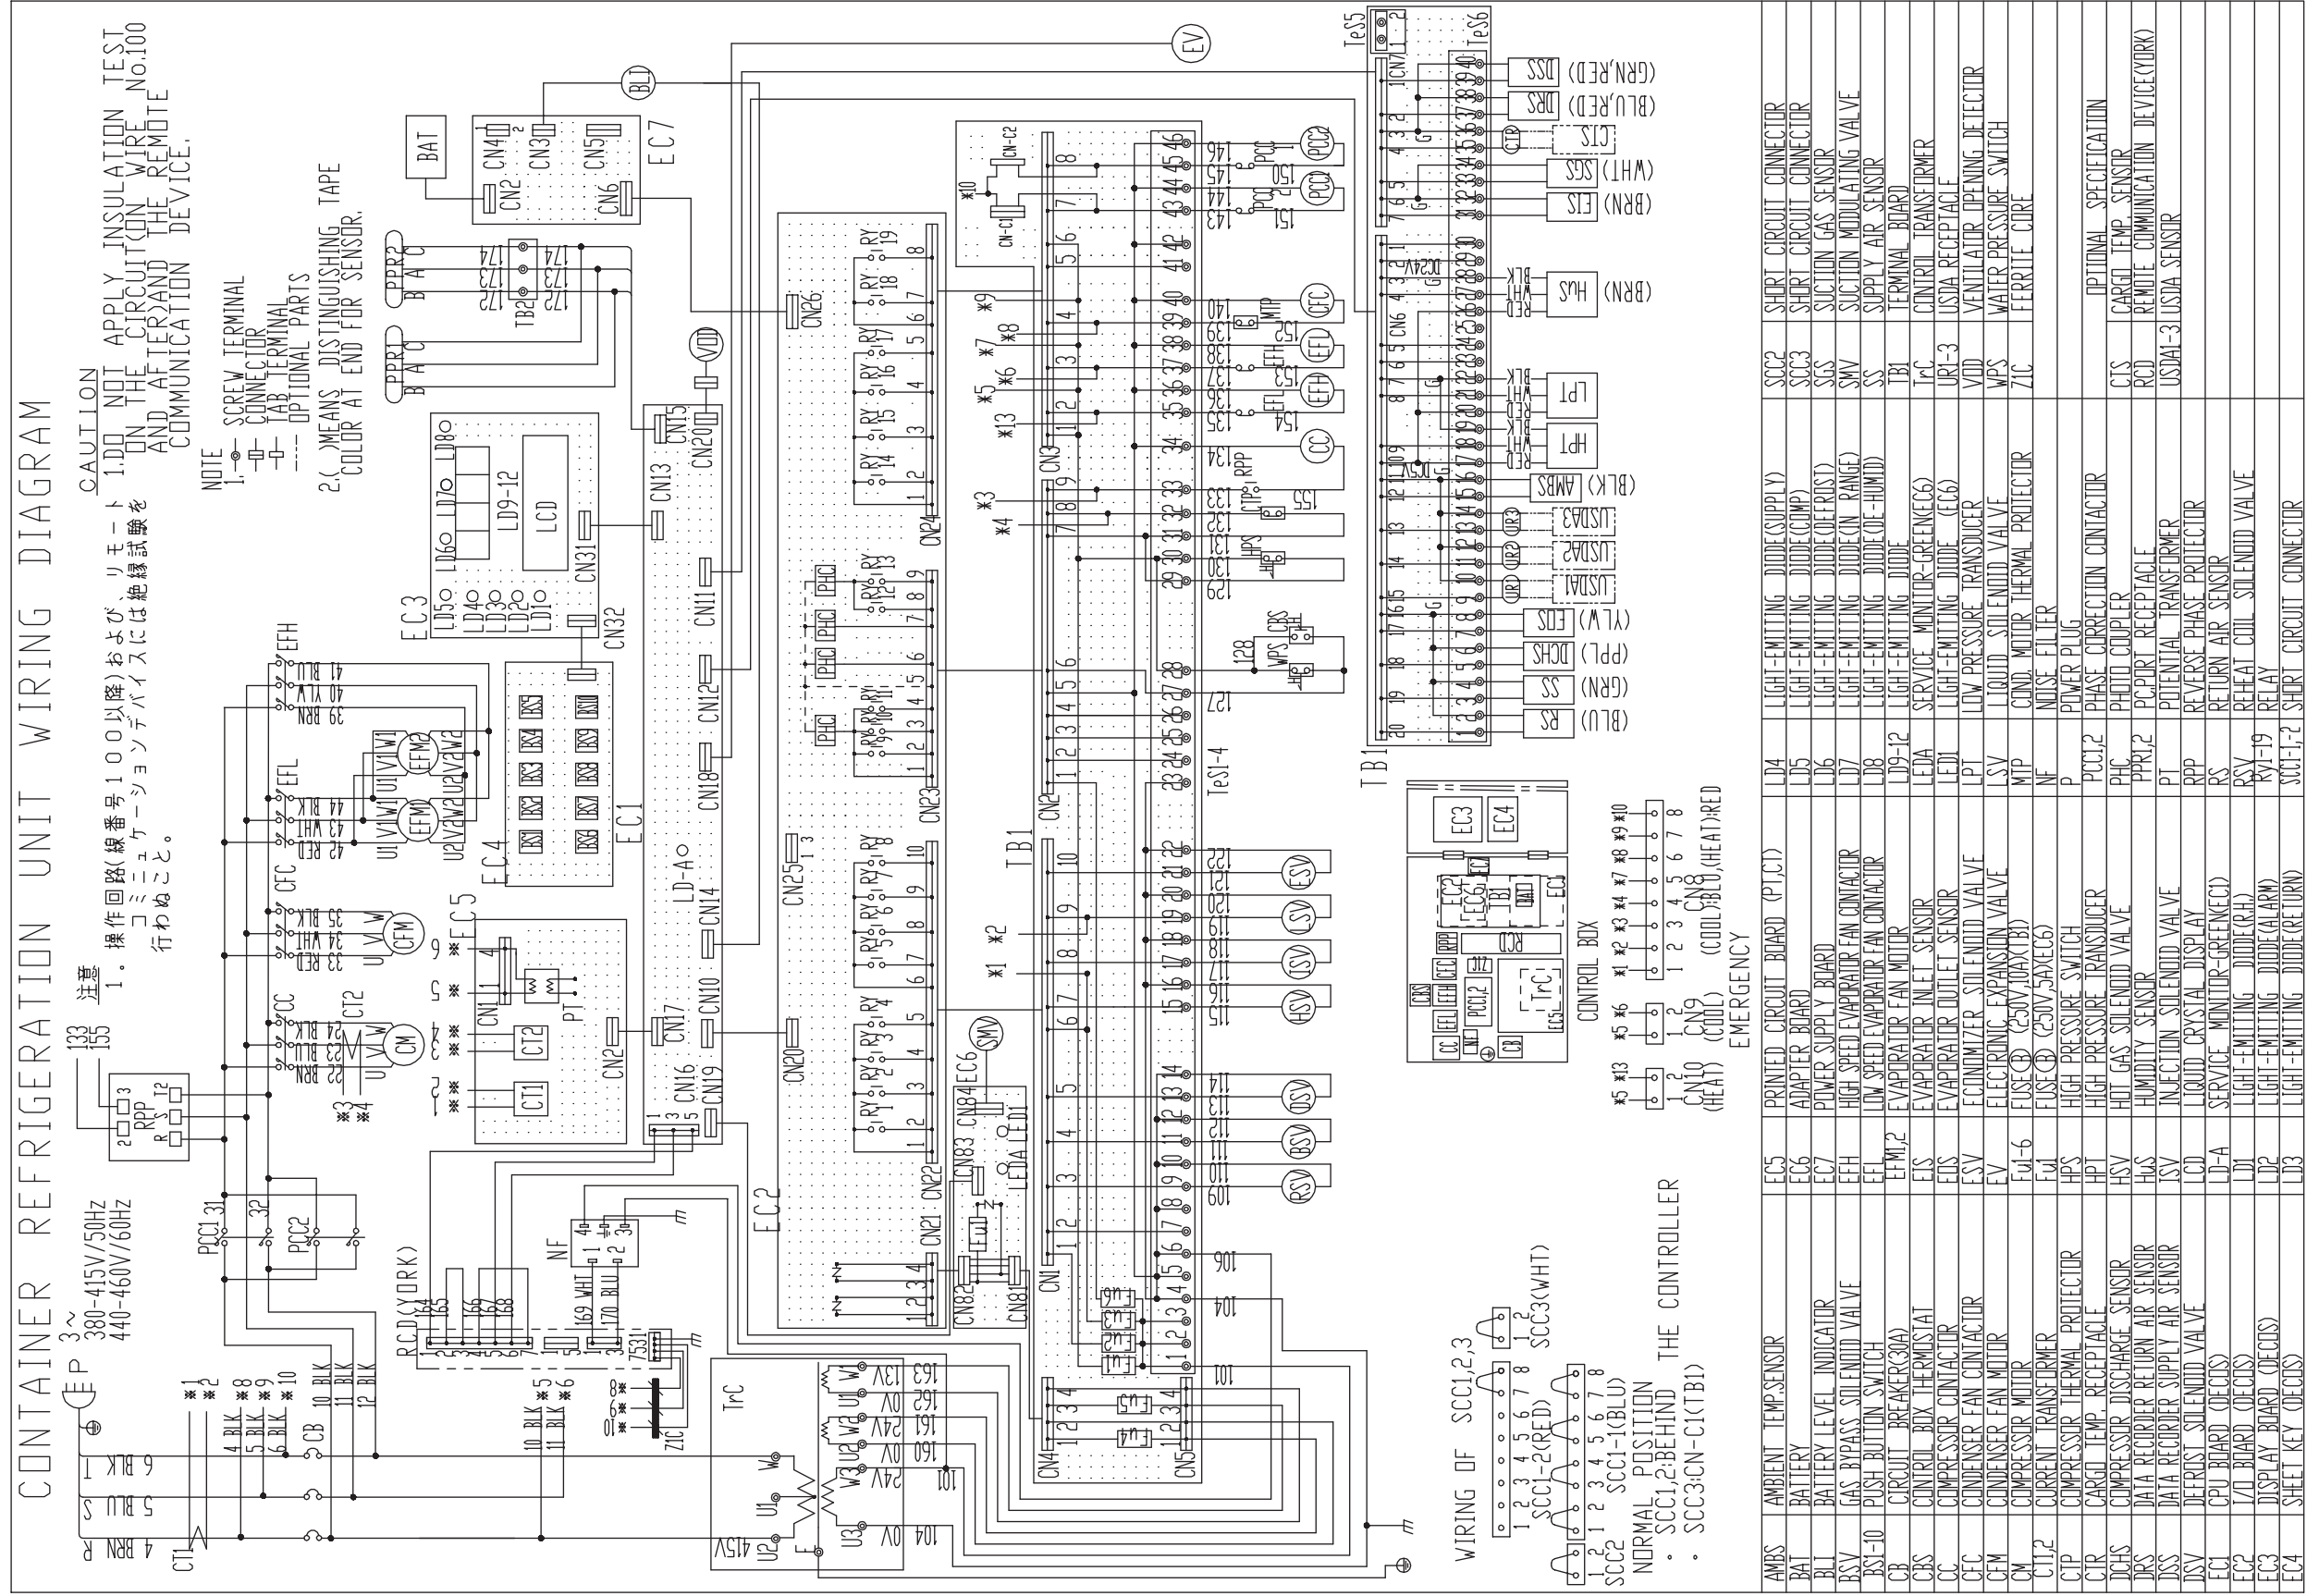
CONTAINER REFRIGERATION UNIT WIRING DIAGRAM

3~
380-415V/50Hz
440-460V/60Hz

注意
1．操作回路(線番号100以降)および、リモートコミュニケーションデバイスには絶縁試験を行わぬこと。

CAUTION
1.DO NOT APPLY INSULATION TEST ON THE CIRCUIT(ON WIRE No.100 AND AFTER)AND THE REMOTE COMMUNICATION DEVICE.

NOTE
1. SCREW TERMINAL
CONNECTOR
TAB TERMINAL
OPTIONAL PARTS
2.( )MEANS DISTINGUISHING TAPE COLOR AT END FOR SENSOR.

WIRING OF SCC1,2,3
SCC1-2(RED) SCC1-1(BLU) SCC2 SCC3(WHT)
NORMAL POSITION THE CONTROLLER
・SCC1,2:BEHIND
・SCC3:CN-C1(TB1)

CONTROL BOX
EMERGENCY
CN8 (COOL):BLU,(HEAT):RED
CN9 (COOL)
CN10 (HEAT)

| AMBS | AMBIENT TEMP.SENSOR | EC5 | PRINTED CIRCUIT BOARD (PT,CT) | LD4 | LIGHT-EMITTING DIODE(SUPPLY) | SCC2 | SHORT CIRCUIT CONNECTOR |
|---|---|---|---|---|---|---|---|
| BAT | BATTERY | EC6 | ADAPTER BOARD | LD5 | LIGHT-EMITTING DIODE(COMP) | SCC3 | SHORT CIRCUIT CONNECTOR |
| BLI | BATTERY LEVEL INDICATOR | EC7 | POWER SUPPLY BOARD | LD6 | LIGHT-EMITTING DIODE(DEFROST) | SGS | SUCTION GAS SENSOR |
| BSV | GAS BYPASS SOLENOID VALVE | EFH | HIGH SPEED EVAPORATOR FAN CONTACTOR | LD7 | LIGHT-EMITTING DIODE(IN RANGE) | SMV | SUCTION MODULATING VALVE |
| BS1-10 | PUSH BUTTON SWITCH | EFL | LOW SPEED EVAPORATOR FAN CONTACTOR | LD8 | LIGHT-EMITTING DIODE(DE-HUMID) | SS | SUPPLY AIR SENSOR |
| CB | CIRCUIT BREAKER(30A) | EFM1,2 | EVAPORATOR FAN MOTOR | LD9-12 | LIGHT-EMITTING DIODE | TB1 | TERMINAL BOARD |
| CBS | CONTROL BOX THERMOSTAT | EIS | EVAPORATOR INLET SENSOR | LEDA | SERVICE MONITOR-GREEN(EC6) | TrC | CONTROL TRANSFORMER |
| CC | COMPRESSOR CONTACTOR | EOS | EVAPORATOR OUTLET SENSOR | LED1 | LIGHT-EMITTING DIODE (EC6) | URI-3 | USDA RECEPTACLE |
| CFC | CONDENSER FAN CONTACTOR | ESV | ECONOMIZER SOLENOID VALVE | LPT | LOW PRESSURE TRANSDUCER | VOD | VENTILATOR OPENING DETECTOR |
| CFM | CONDENSER FAN MOTOR | EV | ELECTRONIC EXPANSION VALVE | LSV | LIQUID SOLENOID VALVE | WPS | WATER PRESSURE SWITCH |
| CM | COMPRESSOR MOTOR | Fu1-6 | FUSE (250V,10A)(TB1) | MTP | COND. MOTOR THERMAL PROTECTOR | ZIC | FERRITE CORE |
| CT1,2 | CURRENT TRANSFORMER | Fu1 | FUSE (250V,5A)(EC6) | NF | NOISE FILTER | | |
| CTP | COMPRESSOR THERMAL PROTECTOR | HPS | HIGH PRESSURE SWITCH | P | POWER PLUG | | OPTIONAL SPECIFICATION |
| CTR | CARGO TEMP. RECEPTACLE | HPT | HIGH PRESSURE TRANSDUCER | PCC1,2 | PHASE CORRECTION CONTACTOR | CTS | CARGO TEMP. SENSOR |
| DCHS | COMPRESSOR DISCHARGE SENSOR | HSV | HOT GAS SOLENOID VALVE | PHC | PHOTO COUPLER | RCD | REMOTE COMMUNICATION DEVICE(YORK) |
| DRS | DATA RECORDER RETURN AIR SENSOR | HuS | HUMIDITY SENSOR | PPR1,2 | PC PORT RECEPTACLE | USDA1-3 | USDA SENSOR |
| DSS | DATA RECORDER SUPPLY AIR SENSOR | ISV | INJECTION SOLENOID VALVE | PT | POTENTIAL TRANSFORMER | | |
| DSV | DEFROST SOLENOID VALVE | LCD | LIQUID CRYSTAL DISPLAY | RPP | REVERSE PHASE PROTECTOR | | |
| EC1 | CPU BOARD (DECOS) | LD-A | SERVICE MONITOR-GREEN(EC1) | RS | RETURN AIR SENSOR | | |
| EC2 | I/O BOARD (DECOS) | LD1 | LIGHT-EMITTING DIODE(R.H.) | RSV | REHEAT COIL SOLENOID VALVE | | |
| EC3 | DISPLAY BOARD (DECOS) | LD2 | LIGHT-EMITTING DIODE(ALARM) | RY1-19 | RELAY | | |
| EC4 | SHEET KEY (DECOS) | LD3 | LIGHT-EMITTING DIODE(RETURN) | SCC1-1,-2 | SHORT CIRCUIT CONNECTOR | | |